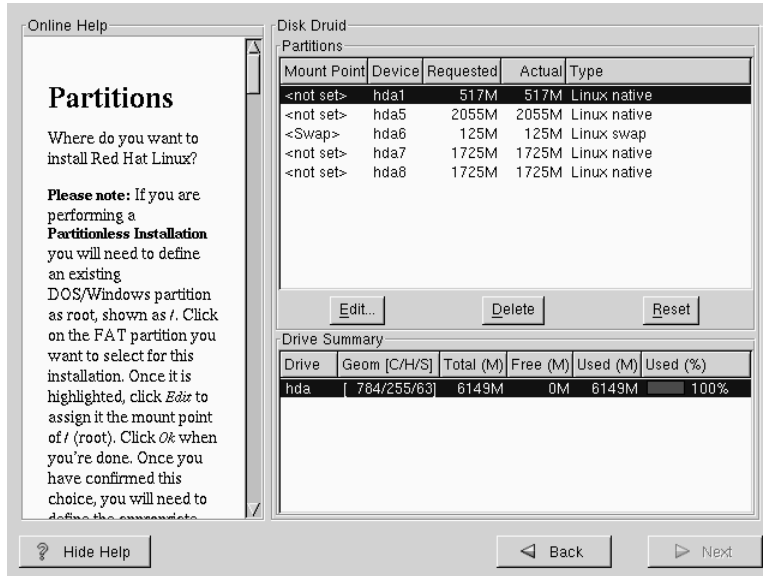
Online Help

Partitions

Where do you want to install Red Hat Linux?

Please note: If you are performing a Partitionless Installation you will need to define an existing DOS/Windows partition as root, shown as /. Click on the FAT partition you want to select for this installation. Once it is highlighted, click Edit to assign it the mount point of / (root). Click Ok when you're done. Once you have confirmed this choice, you will need to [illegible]

Disk Druid

Partitions

| Mount Point | Device | Requested | Actual | Type |
|---|---|---|---|---|
| <not set> | hda1 | 517M | 517M | Linux native |
| <not set> | hda5 | 2055M | 2055M | Linux native |
| <Swap> | hda6 | 125M | 125M | Linux swap |
| <not set> | hda7 | 1725M | 1725M | Linux native |
| <not set> | hda8 | 1725M | 1725M | Linux native |

Edit... Delete Reset

Drive Summary

| Drive | Geom [C/H/S] | Total (M) | Free (M) | Used (M) | Used (%) |
|---|---|---|---|---|---|
| hda | [ 784/255/63] | 6149M | 0M | 6149M | 100% |

Hide Help

Back

Next